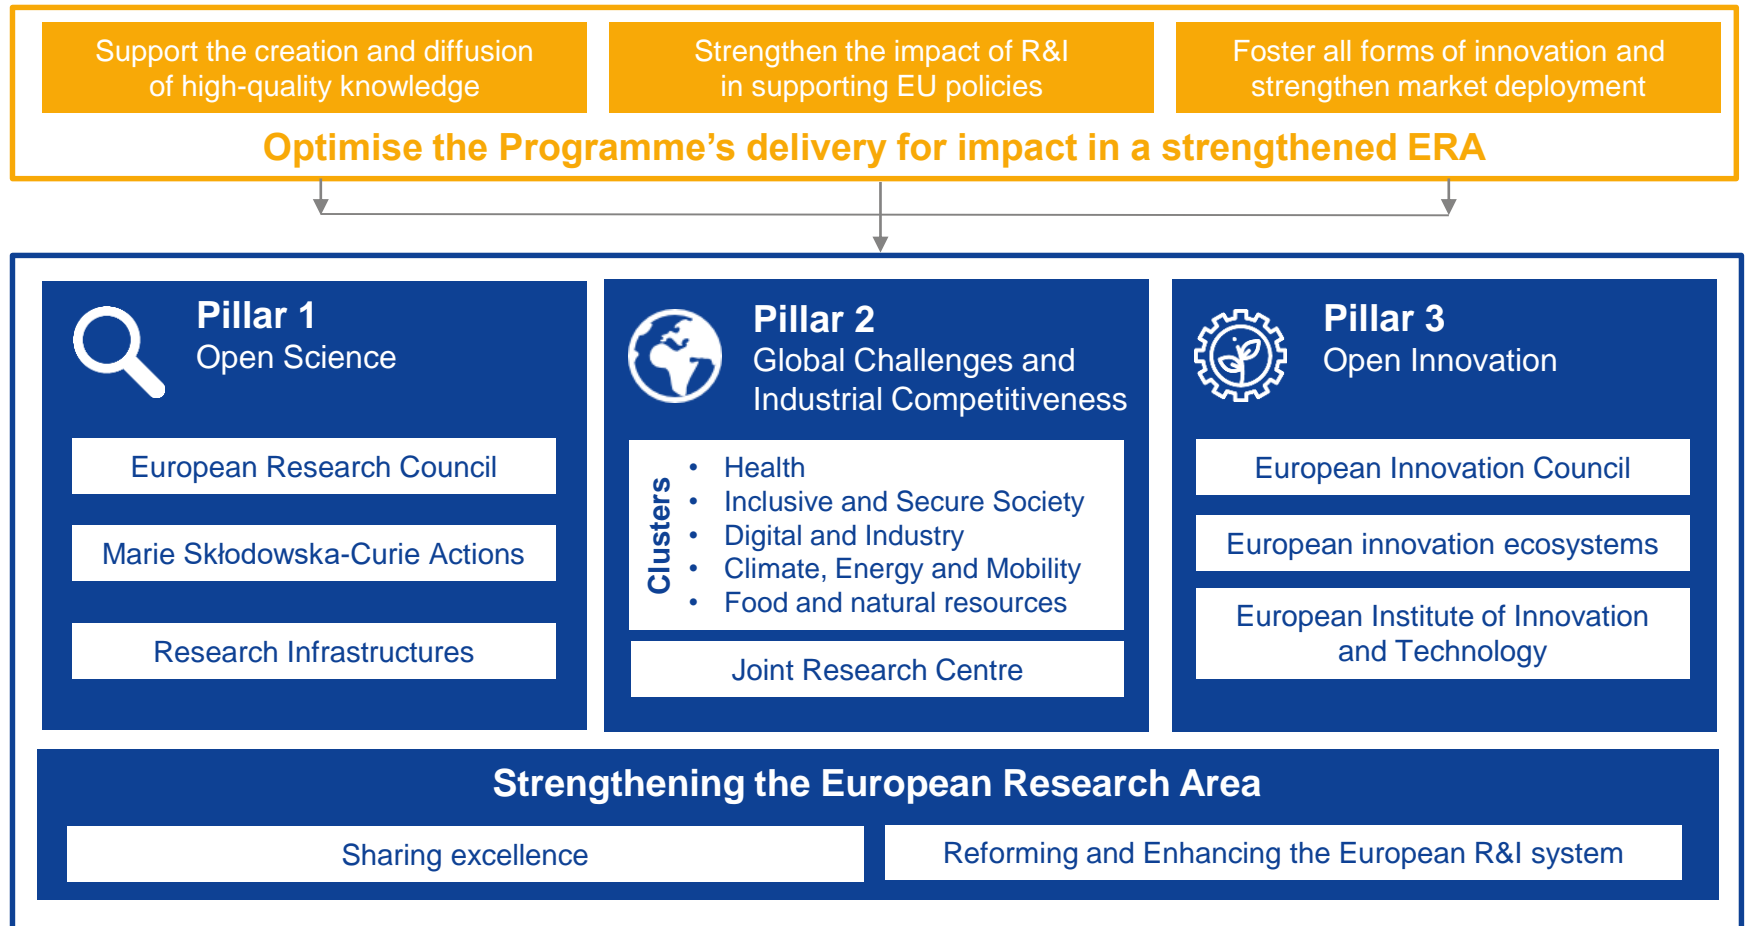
Support the creation and diffusion of high-quality knowledge

Strengthen the impact of R&I in supporting EU policies

Foster all forms of innovation and strengthen market deployment

Optimise the Programme's delivery for impact in a strengthened ERA

Pillar 1
Open Science

European Research Council

Marie Skłodowska-Curie Actions

Research Infrastructures

Pillar 2
Global Challenges and Industrial Competitiveness

Clusters

- Health
- Inclusive and Secure Society
- Digital and Industry
- Climate, Energy and Mobility
- Food and natural resources

Joint Research Centre

Pillar 3
Open Innovation

European Innovation Council

European innovation ecosystems

European Institute of Innovation and Technology

Strengthening the European Research Area

Sharing excellence

Reforming and Enhancing the European R&I system